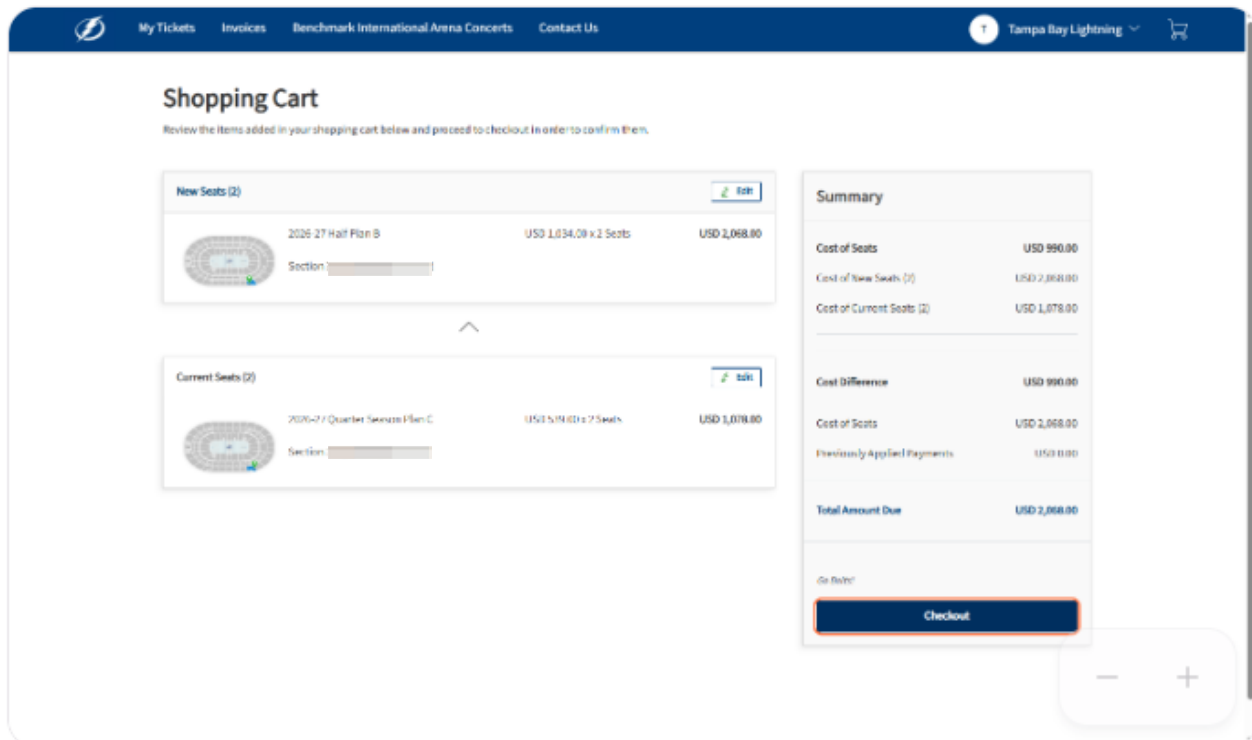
My Tickets Invoices Benchmark International Arena Concerts Contact Us

T Tampa Bay Lightning

Shopping Cart

Review the items added in your shopping cart below and proceed to checkout in order to confirm them.

New Seats (2)

Edit

2026-27 Half Plan B

Section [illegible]

USD 1,034.00 x 2 Seats

USD 2,068.00

Current Seats (2)

Edit

2026-27 Quarter Season Plan C

Section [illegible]

USD 539.00 x 2 Seats

USD 1,078.00

Summary

Cost of Seats USD 990.00

Cost of New Seats (2) USD 2,068.00

Cost of Current Seats (2) USD 1,078.00

Cost Difference USD 990.00

Cost of Seats USD 2,068.00

Previously Applied Payments USD 0.00

Total Amount Due USD 2,068.00

Go Bolts!

Checkout

− +